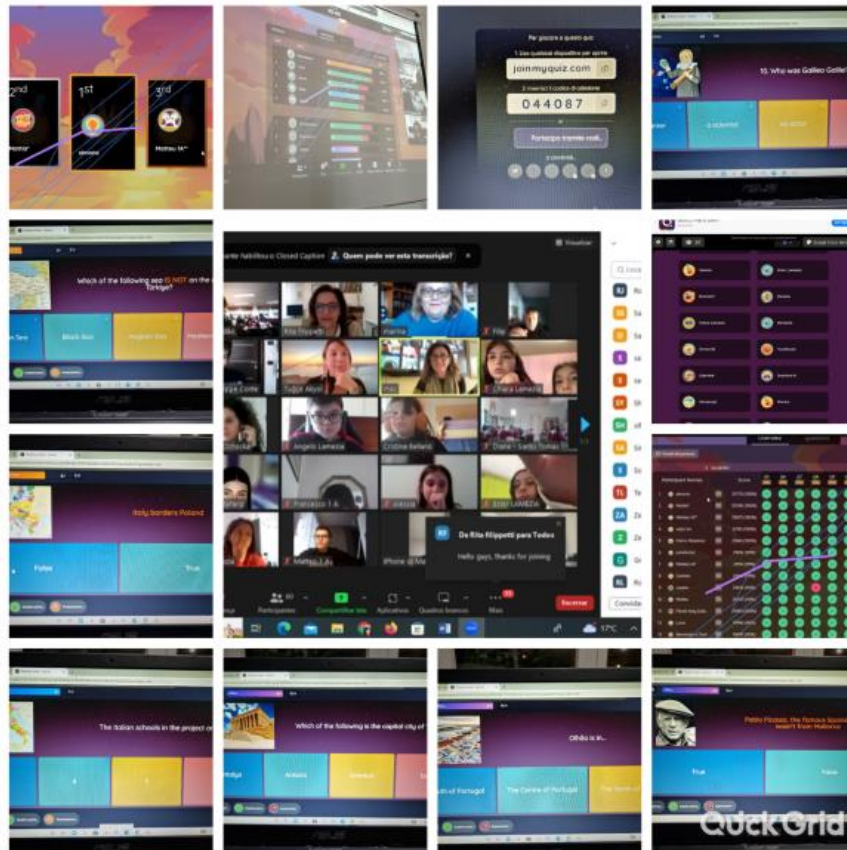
2nd
1st
3rd
Matteo M

Per giocare a questo quiz
1. Usa qualsiasi dispositivo per aprire
joinmyquiz.com
2. Inserisci il codice di adesione
044087
Partecipa tramite codi...

10. Who was Galileo Galilei?
a scientist

Which of the following sea IS NOT on the Türkiye?
Black Sea
Aegean Sea

Italy borders Poland
False
True

ante habilitou o Closed Caption
Quem pode ver esta transcrição?
Visualizar
Rita Filippetti
Marina
Tuğçe Akyol
Chiara Lamezia
Angelo Lamezia
Cristina Bellanti
Diana - Santo Tomás
Francesco 1 A
Matteo 3 A
De Rita Filippetti para Todos
Hello guys, thanks for joining
Participantes
Compartilhar tela
Aplicativos
Quadros brancos
Mais
Encerrar
17°C

The Italian schools in the project are

Which of the following is the capital city of
Ankara

Óbidos is in...
South of Portugal
The Centre of Portugal

Pablo Picasso, the famous Spanish wasn't from Mallorca
True
False

QuckGrid